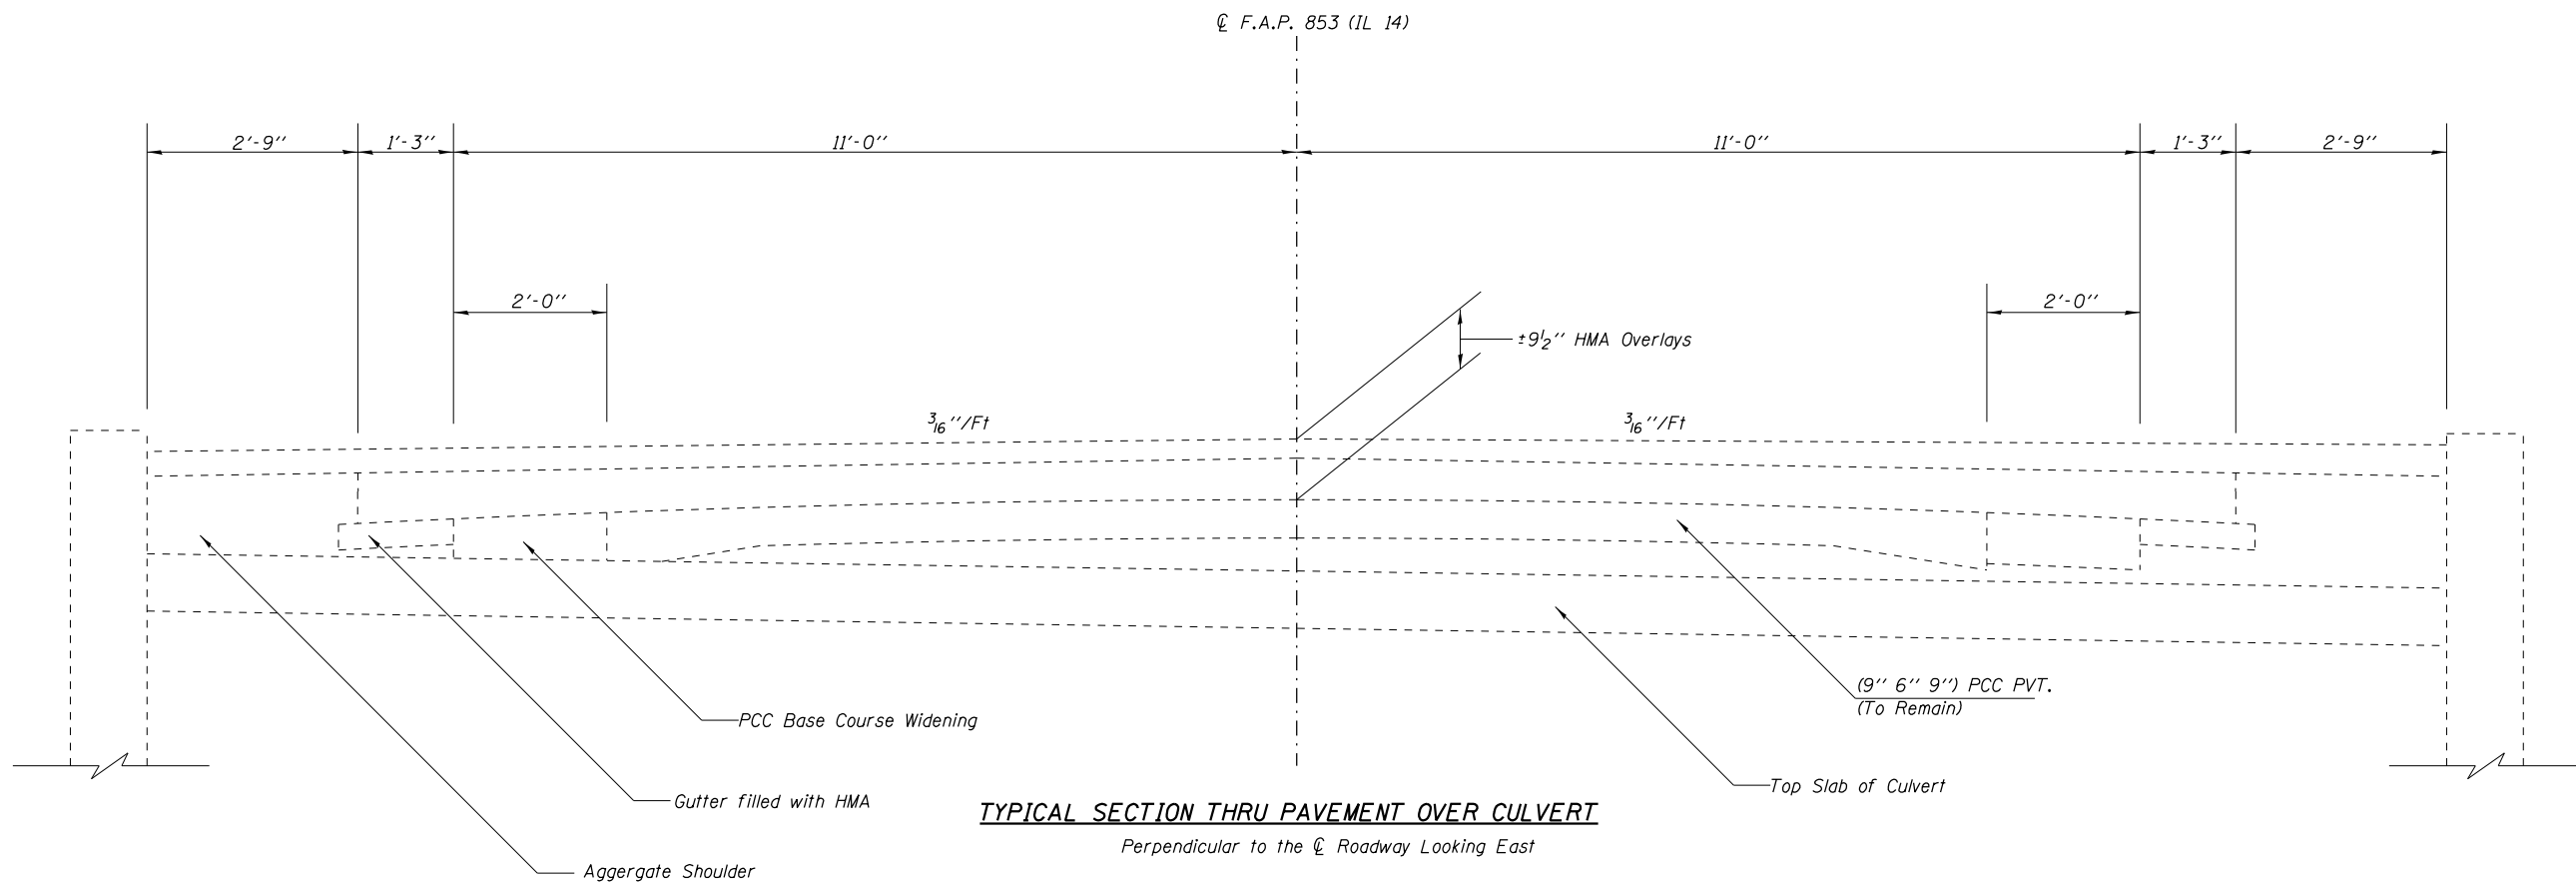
℄ F.A.P. 853 (IL 14)

2'-9''
1'-3''
11'-0''
11'-0''
1'-3''
2'-9''

2'-0''
2'-0''

±$9\frac{1}{2}$'' HMA Overlays

$\frac{3}{16}$''/Ft
$\frac{3}{16}$''/Ft

PCC Base Course Widening

(9'' 6'' 9'') PCC PVT.
(To Remain)

Top Slab of Culvert

Gutter filled with HMA

Aggergate Shoulder

TYPICAL SECTION THRU PAVEMENT OVER CULVERT
Perpendicular to the ℄ Roadway Looking East